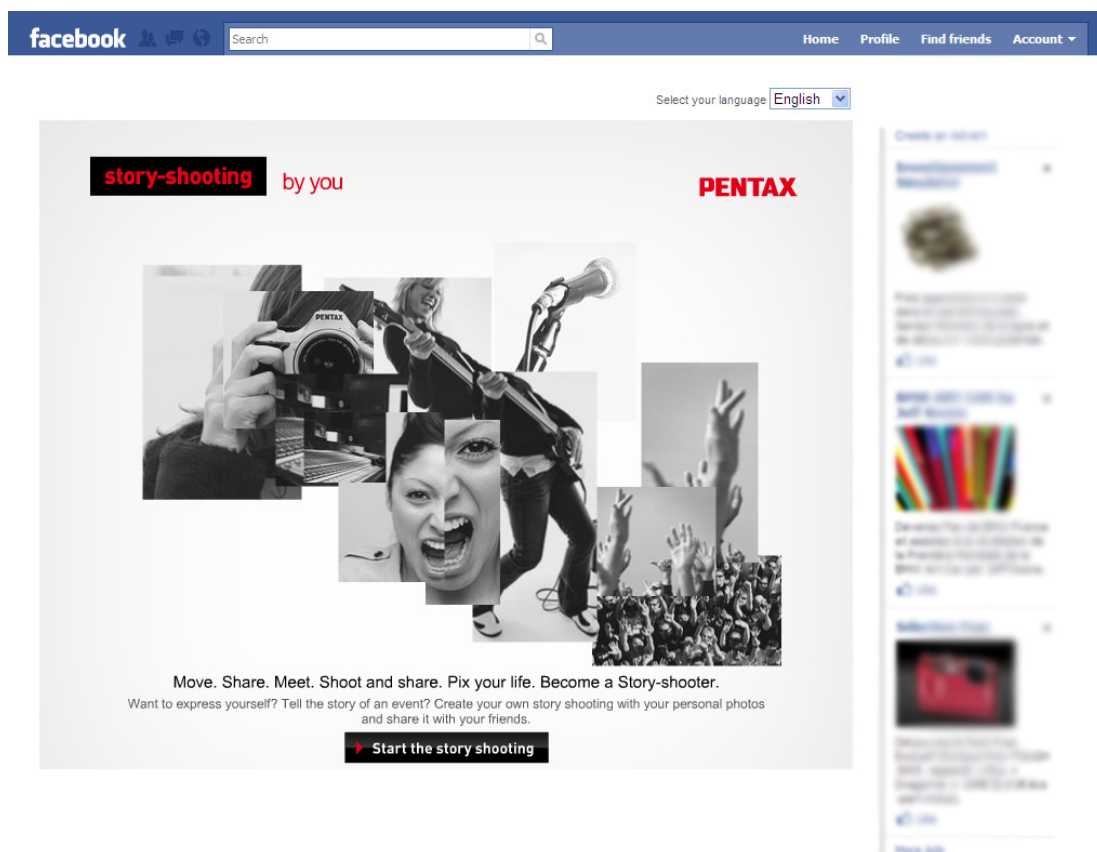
facebook

Search

Home Profile Find friends Account

Select your language English

story-shooting by you

PENTAX

PENTAX

Move. Share. Meet. Shoot and share. Pix your life. Become a Story-shooter.

Want to express yourself? Tell the story of an event? Create your own story shooting with your personal photos and share it with your friends.

Start the story shooting

Create an Advert

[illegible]

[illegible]

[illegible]

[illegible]

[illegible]

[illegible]

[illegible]

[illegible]

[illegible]

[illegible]